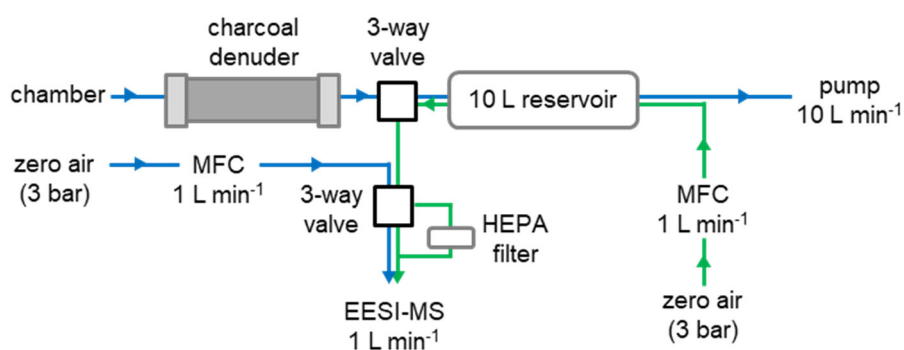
charcoal denuder

3-way valve

chamber

10 L reservoir

pump
10 L min$^{-1}$

zero air
(3 bar)

MFC
1 L min$^{-1}$

3-way valve

HEPA filter

MFC
1 L min$^{-1}$

EESI-MS
1 L min$^{-1}$

zero air
(3 bar)